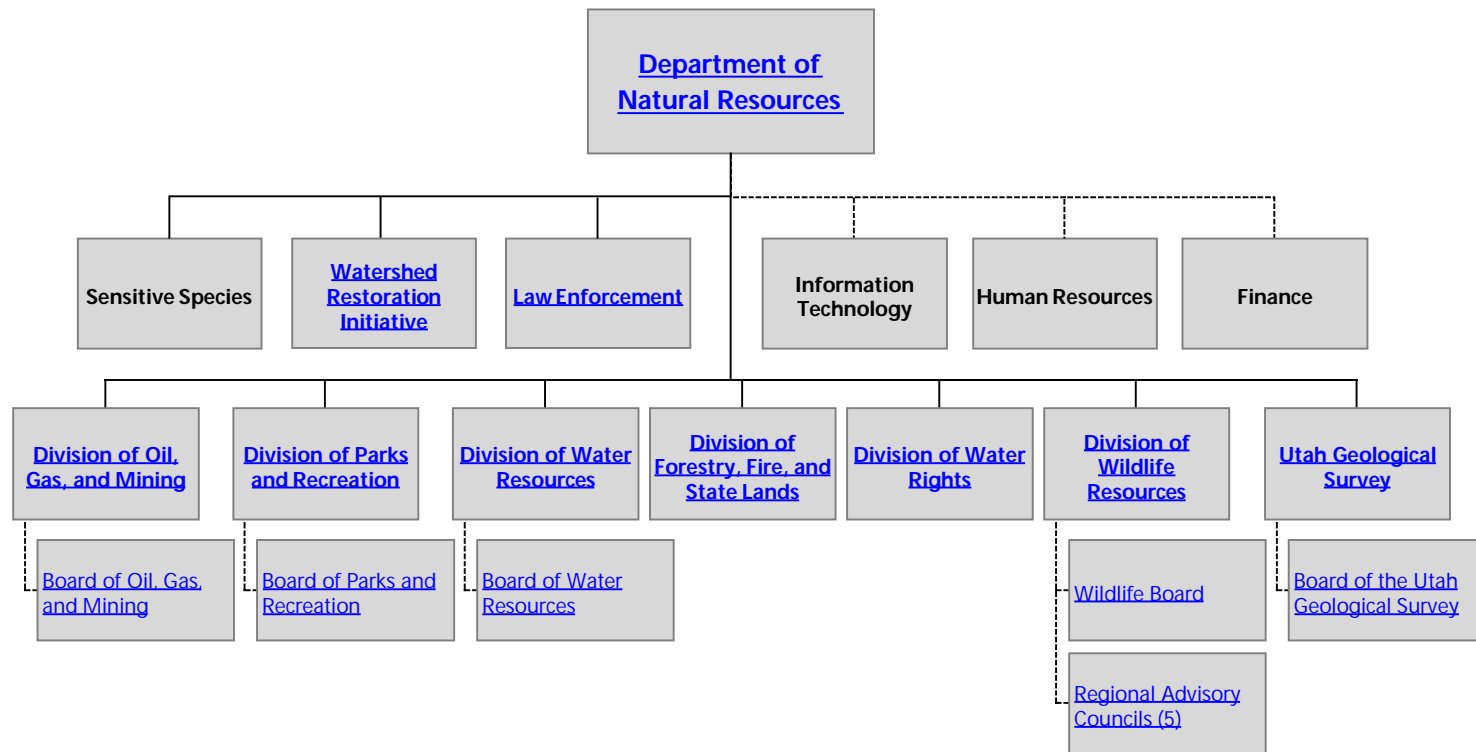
Department of Natural Resources

Sensitive Species

Watershed Restoration Initiative

Law Enforcement

Information Technology

Human Resources

Finance

Division of Oil, Gas, and Mining

Board of Oil, Gas, and Mining

Division of Parks and Recreation

Board of Parks and Recreation

Division of Water Resources

Board of Water Resources

Division of Forestry, Fire, and State Lands

Division of Water Rights

Division of Wildlife Resources

Wildlife Board

Regional Advisory Councils (5)

Utah Geological Survey

Board of the Utah Geological Survey